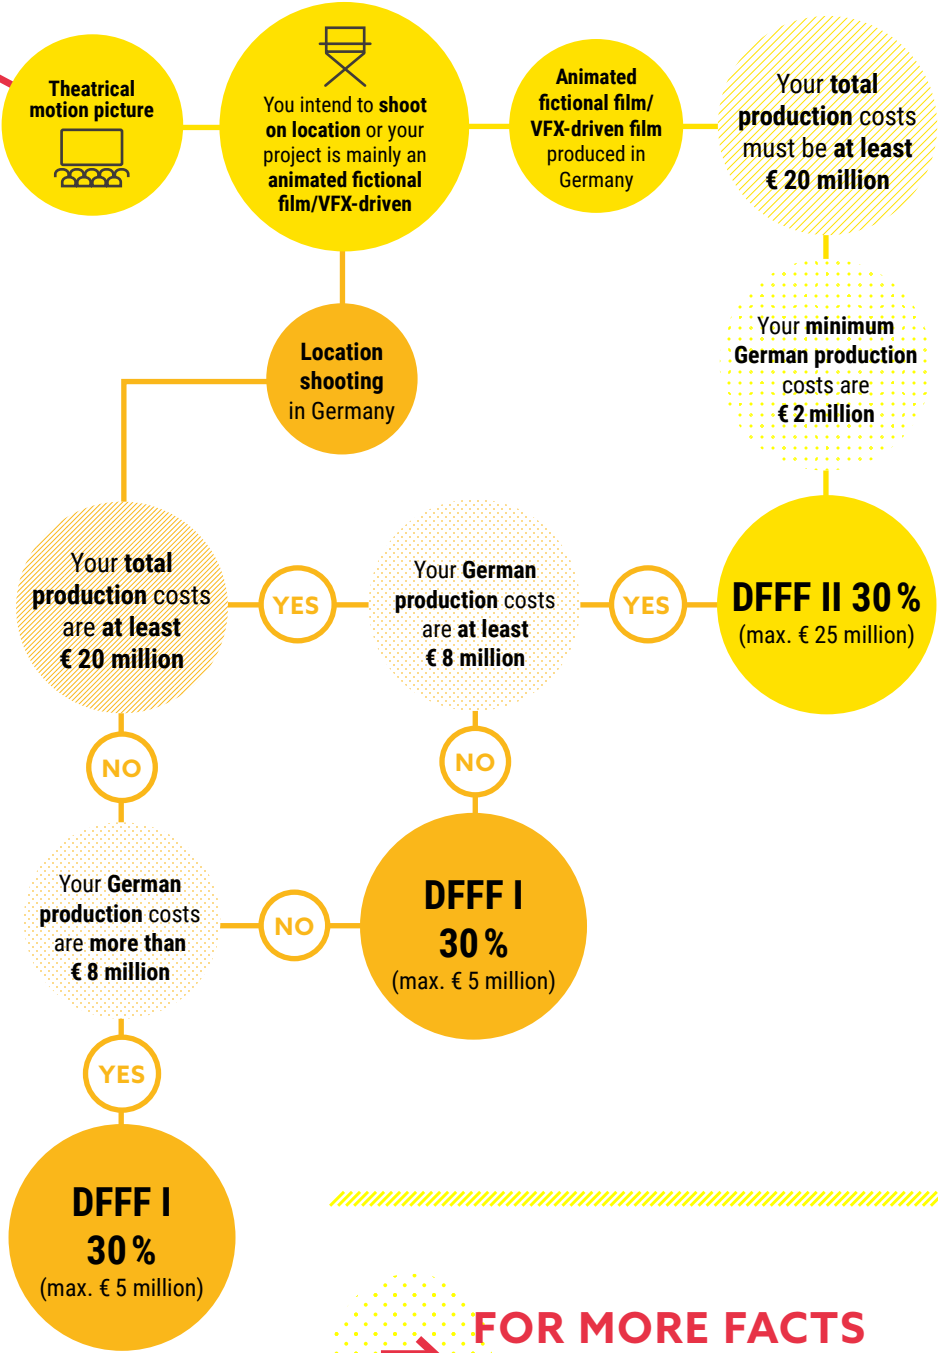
Theatrical motion picture

You intend to shoot on location or your project is mainly an animated fictional film/VFX-driven

Animated fictional film/ VFX-driven film produced in Germany

Your total production costs must be at least € 20 million

Your minimum German production costs are € 2 million

Location shooting in Germany

Your total production costs are at least € 20 million

YES

Your German production costs are at least € 8 million

YES

DFFF II 30 % (max. € 25 million)

NO

NO

Your German production costs are more than € 8 million

NO

DFFF I 30 % (max. € 5 million)

YES

DFFF I 30 % (max. € 5 million)

FOR MORE FACTS